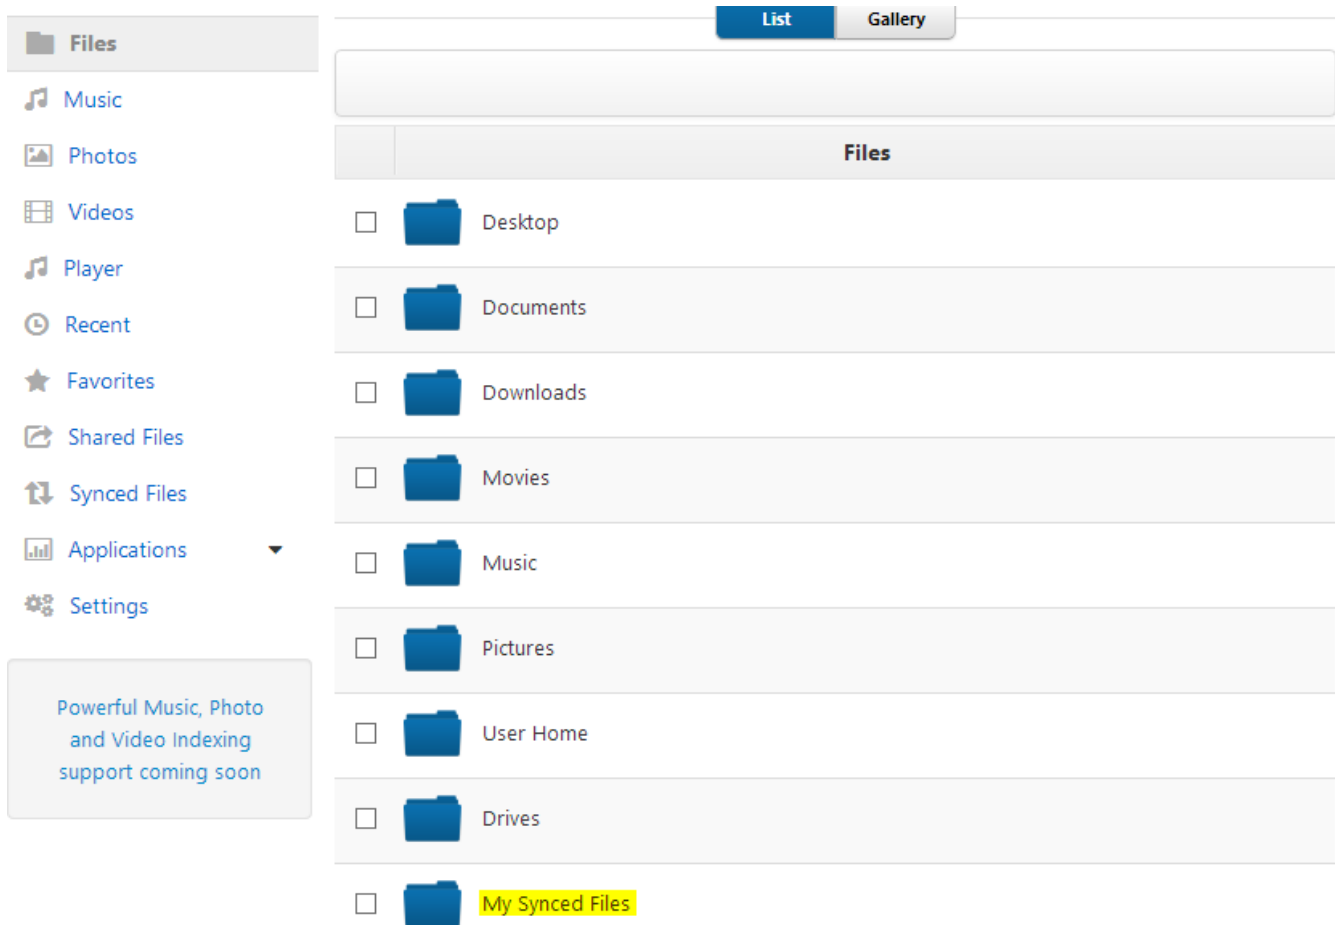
Files
Music
Photos
Videos
Player
Recent
Favorites
Shared Files
Synced Files
Applications
Settings

Powerful Music, Photo and Video Indexing support coming soon

List Gallery

| | Files |
|---|---|
| ☐ | Desktop |
| ☐ | Documents |
| ☐ | Downloads |
| ☐ | Movies |
| ☐ | Music |
| ☐ | Pictures |
| ☐ | User Home |
| ☐ | Drives |
| ☐ | My Synced Files |